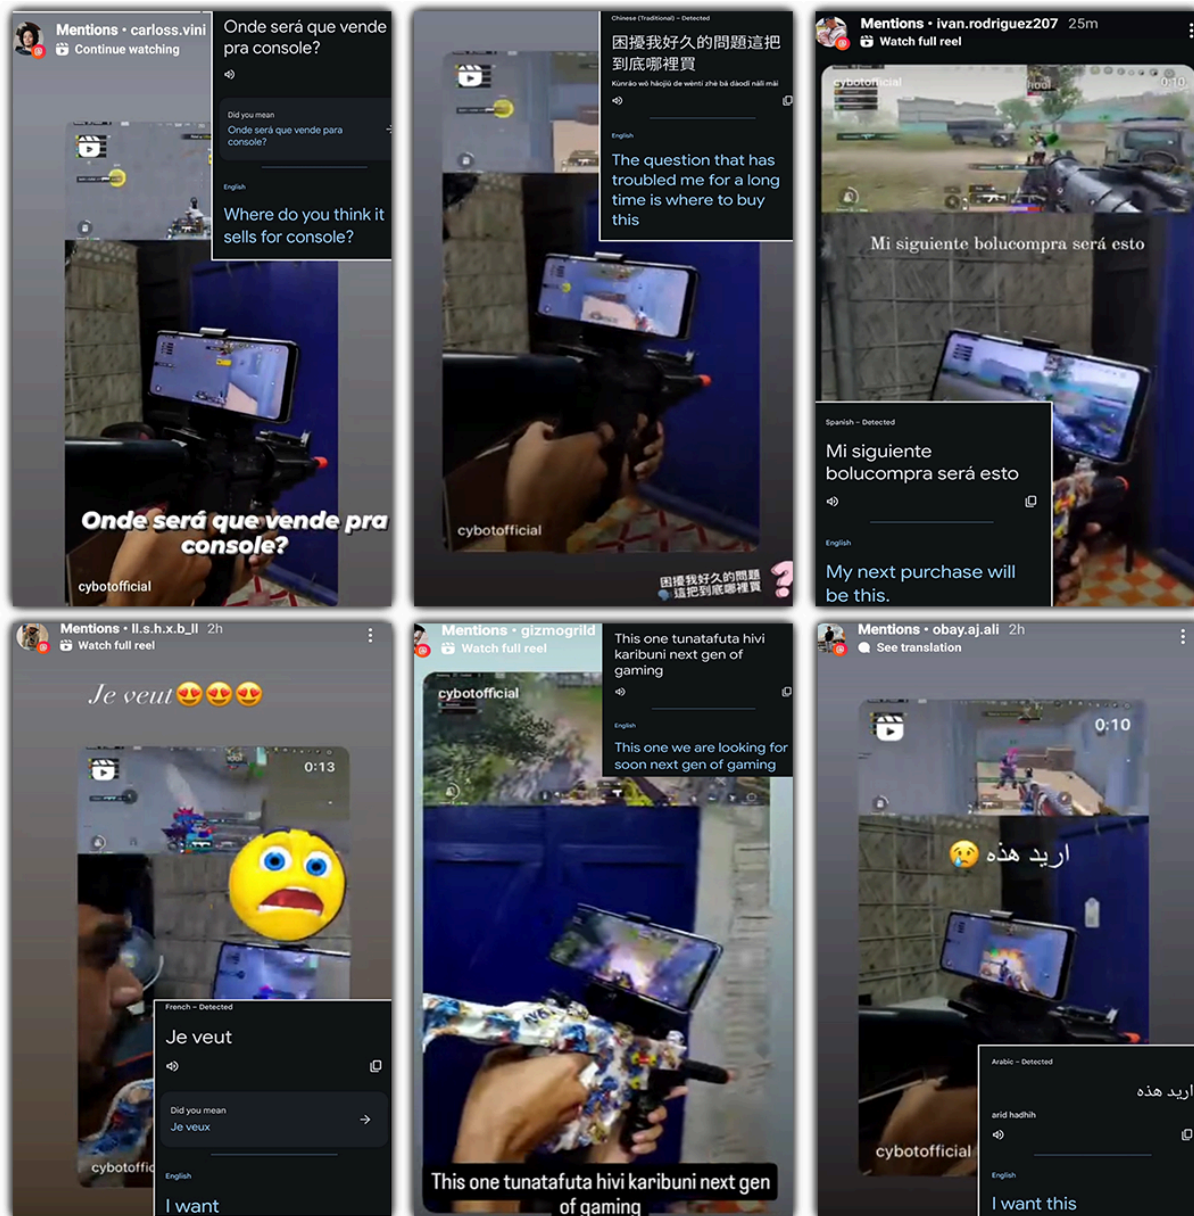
Mentions • carloss.vini
Continue watching

Onde será que vende pra console?

Did you mean
Onde será que vende para console?

English
Where do you think it sells for console?

Onde será que vende pra console?

cybotofficial

Chinese (Traditional) - Detected
困擾我好久的問題這把到底哪裡買
Kùnrǎo wǒ hǎojiǔ de wèntí zhè bǎ dàodǐ nǎlǐ mǎi

English
The question that has troubled me for a long time is where to buy this

cybotofficial

困擾我好久的問題這把到底哪裡買

Mentions • ivan.rodriguez207 25m
Watch full reel

cybotofficial
0:10

Mi siguiente bolucompra será esto

Spanish - Detected
Mi siguiente bolucompra será esto

English
My next purchase will be this.

Mentions • ll.s.h.x.b_ll 2h
Watch full reel

Je veut😍😍😍

0:13

cybotoffic

French - Detected
Je veut

Did you mean
Je veux

English
I want

Mentions • gizmogrild
Watch full reel

This one tunatafuta hivi karibuni next gen of gaming

English
This one we are looking for soon next gen of gaming

cybotofficial

This one tunatafuta hivi karibuni next gen of gaming

Mentions • obay.aj.ali 2h
See translation

0:10

اريد هذه 😢

cybotofficial

Arabic - Detected
اريد هذه
arid hadhih

English
I want this